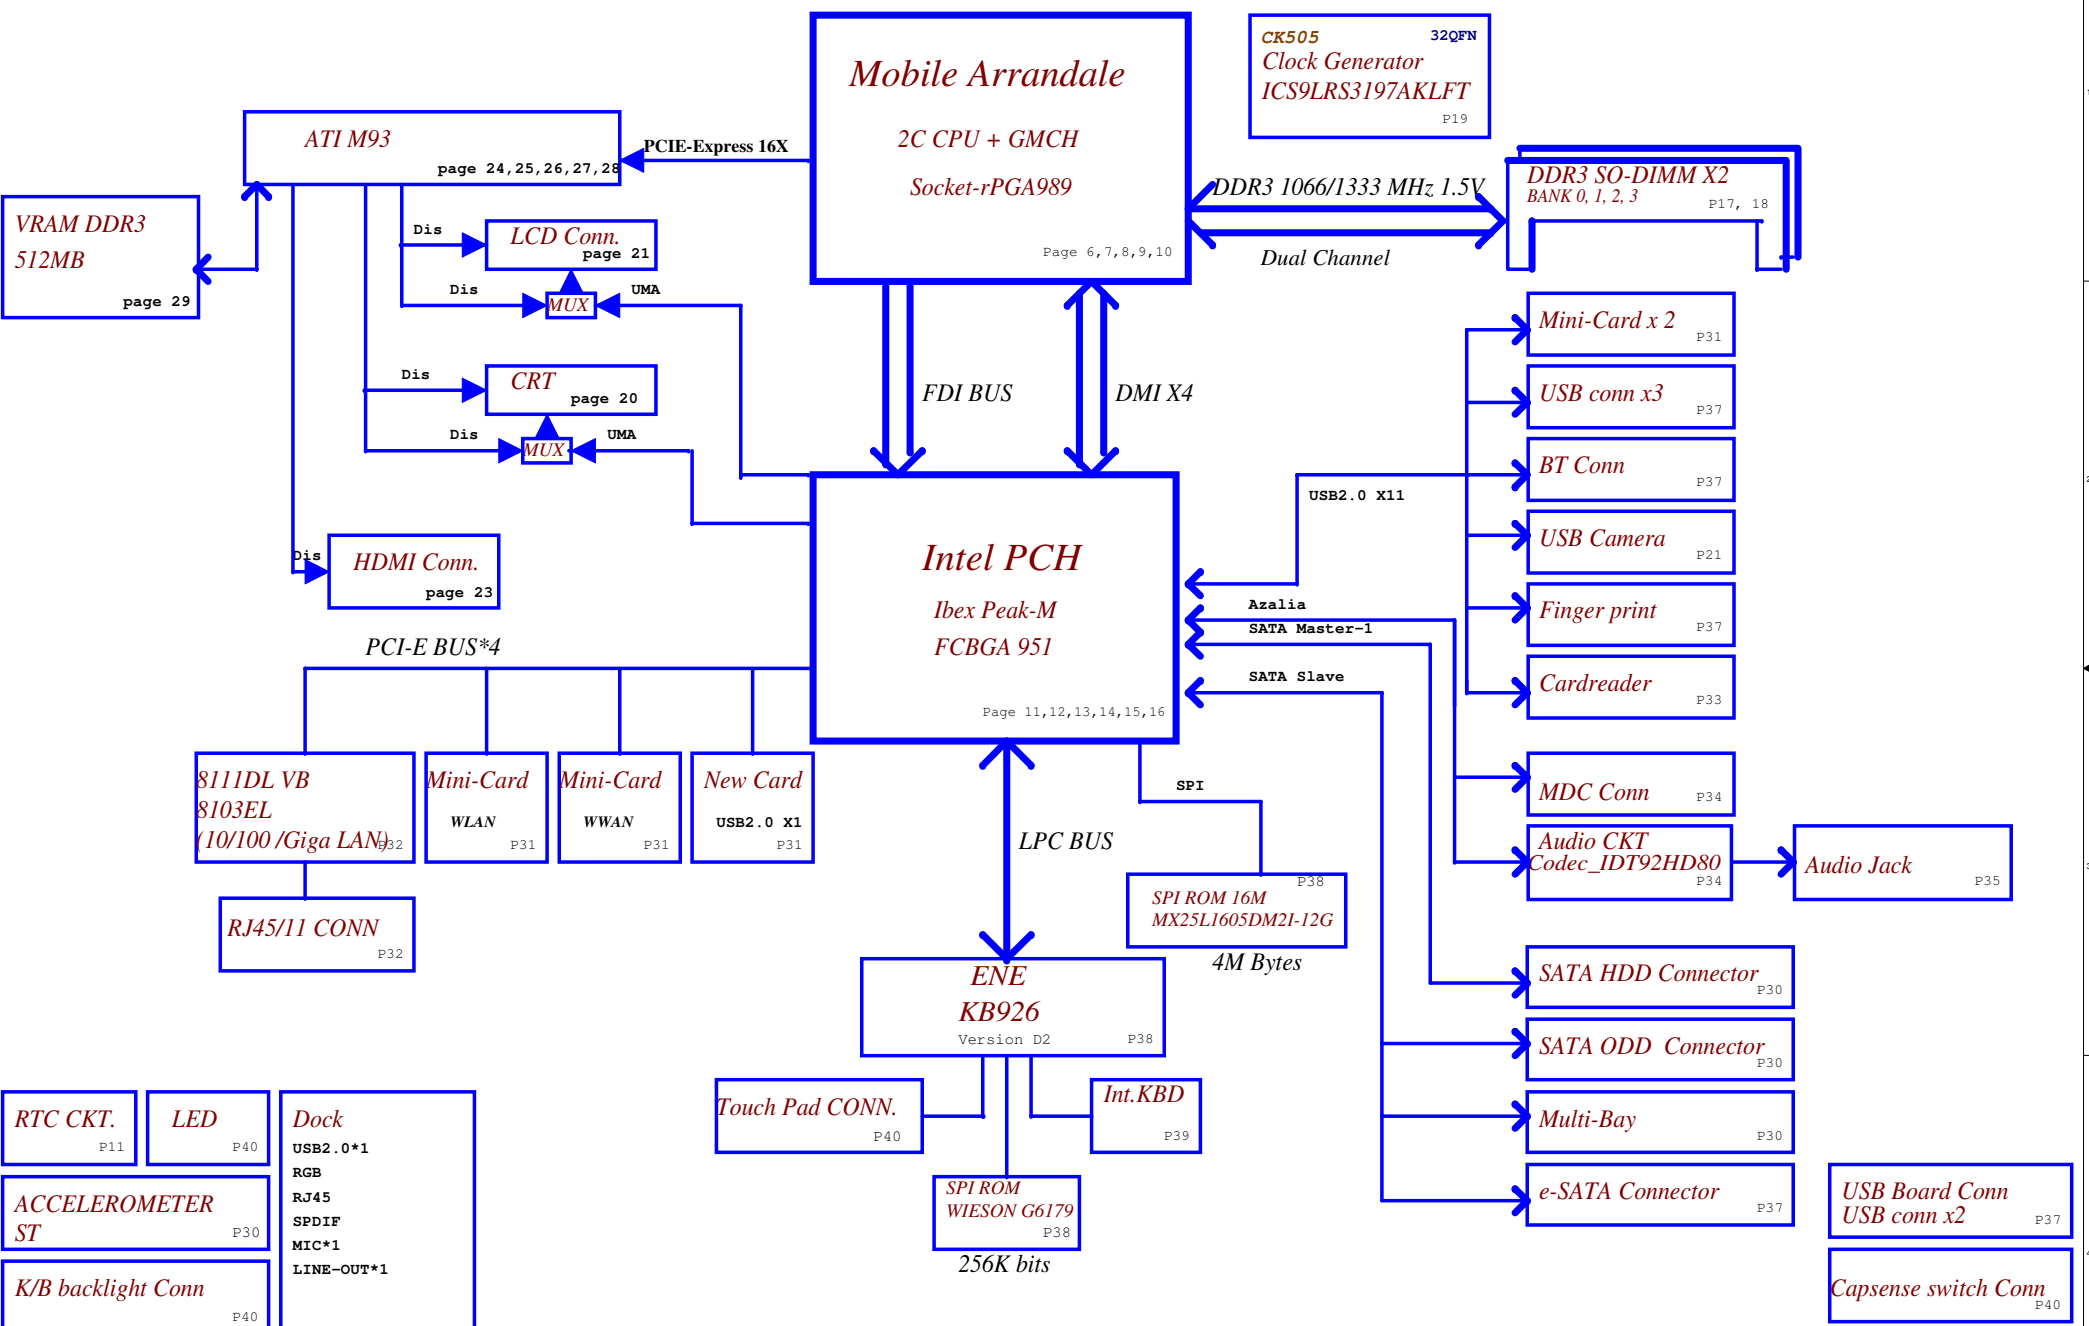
Mobile Arrandale
2C CPU + GMCH
Socket-rPGA989
Page 6,7,8,9,10

CK505 32QFN
Clock Generator
ICS9LRS3197AKLFT
P19

ATI M93
page 24,25,26,27,28

PCIE-Express 16X

VRAM DDR3
512MB
page 29

DDR3 1066/1333 MHz 1.5V
Dual Channel

DDR3 SO-DIMM X2
BANK 0, 1, 2, 3
P17, 18

Dis
LCD Conn.
page 21
Dis
MUX
UMA

Dis
CRT
page 20
Dis
MUX
UMA

FDI BUS
DMI X4

Mini-Card x 2 P31
USB conn x3 P37
BT Conn P37
USB Camera P21
Finger print P37
Cardreader P33

USB2.0 X11

Dis
HDMI Conn.
page 23

Intel PCH
Ibex Peak-M
FCBGA 951
Page 11,12,13,14,15,16

Azalia
SATA Master-1
SATA Slave

PCI-E BUS*4

8111DL VB
8103EL
(10/100 /Giga LAN) P32

Mini-Card
WLAN
P31

Mini-Card
WWAN
P31

New Card
USB2.0 X1
P31

RJ45/11 CONN
P32

SPI

LPC BUS

MDC Conn P34

Audio CKT
Codec_IDT92HD80
P34

Audio Jack
P35

P38
SPI ROM 16M
MX25L1605DM2I-12G
4M Bytes

ENE
KB926
Version D2
P38

SATA HDD Connector P30
SATA ODD Connector P30
Multi-Bay P30
e-SATA Connector P37

RTC CKT.
P11

LED
P40

Dock
USB2.0*1
RGB
RJ45
SPDIF
MIC*1
LINE-OUT*1

ACCELEROMETER
ST
P30

K/B backlight Conn
P40

Touch Pad CONN.
P40

Int.KBD
P39

SPI ROM
WIESON G6179
P38
256K bits

USB Board Conn
USB conn x2
P37

Capsense switch Conn
P40